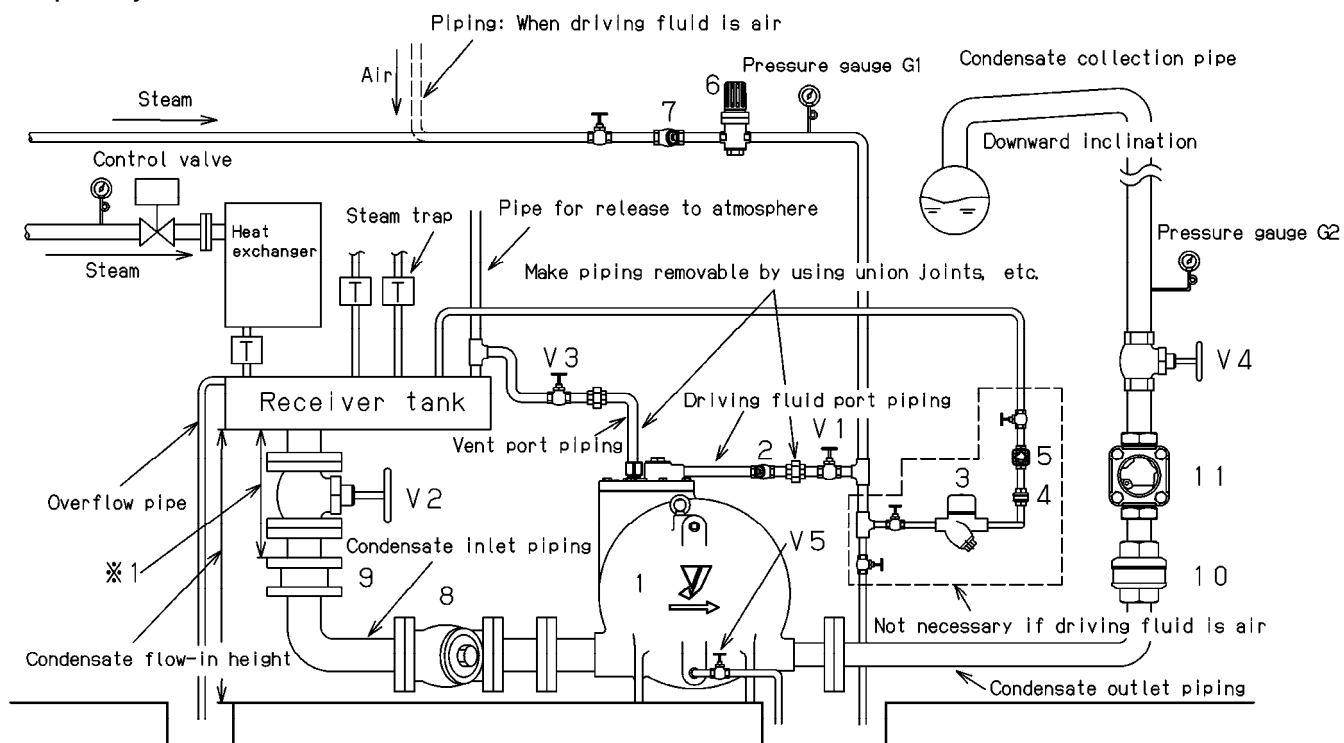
Piping: When driving fluid is air

Air

Steam

7

6

Pressure gauge G1

Condensate collection pipe

Downward inclination

Control valve

Steam trap

Pipe for release to atmosphere

Heat exchanger

Steam

T

T

T

Pressure gauge G2

Make piping removable by using union joints, etc.

V3

V4

Receiver tank

Driving fluid port piping

Vent port piping

2

V1

5

4

3

11

Overflow pipe

V2

※1

Condensate inlet piping

V5

1

9

10

8

Condensate flow-in height

Not necessary if driving fluid is air

Condensate outlet piping